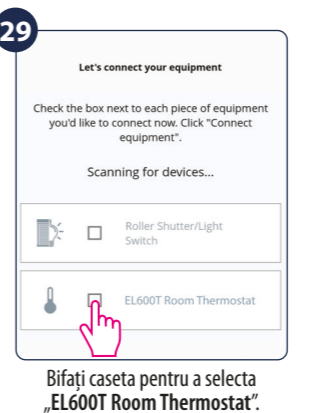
29

Let's connect your equipment

Check the box next to each piece of equipment you'd like to connect now. Click "Connect equipment".

Scanning for devices...

Roller Shutter/Light Switch

EL600T Room Thermostat

Bifați caseta pentru a selecta „EL600T Room Thermostat".